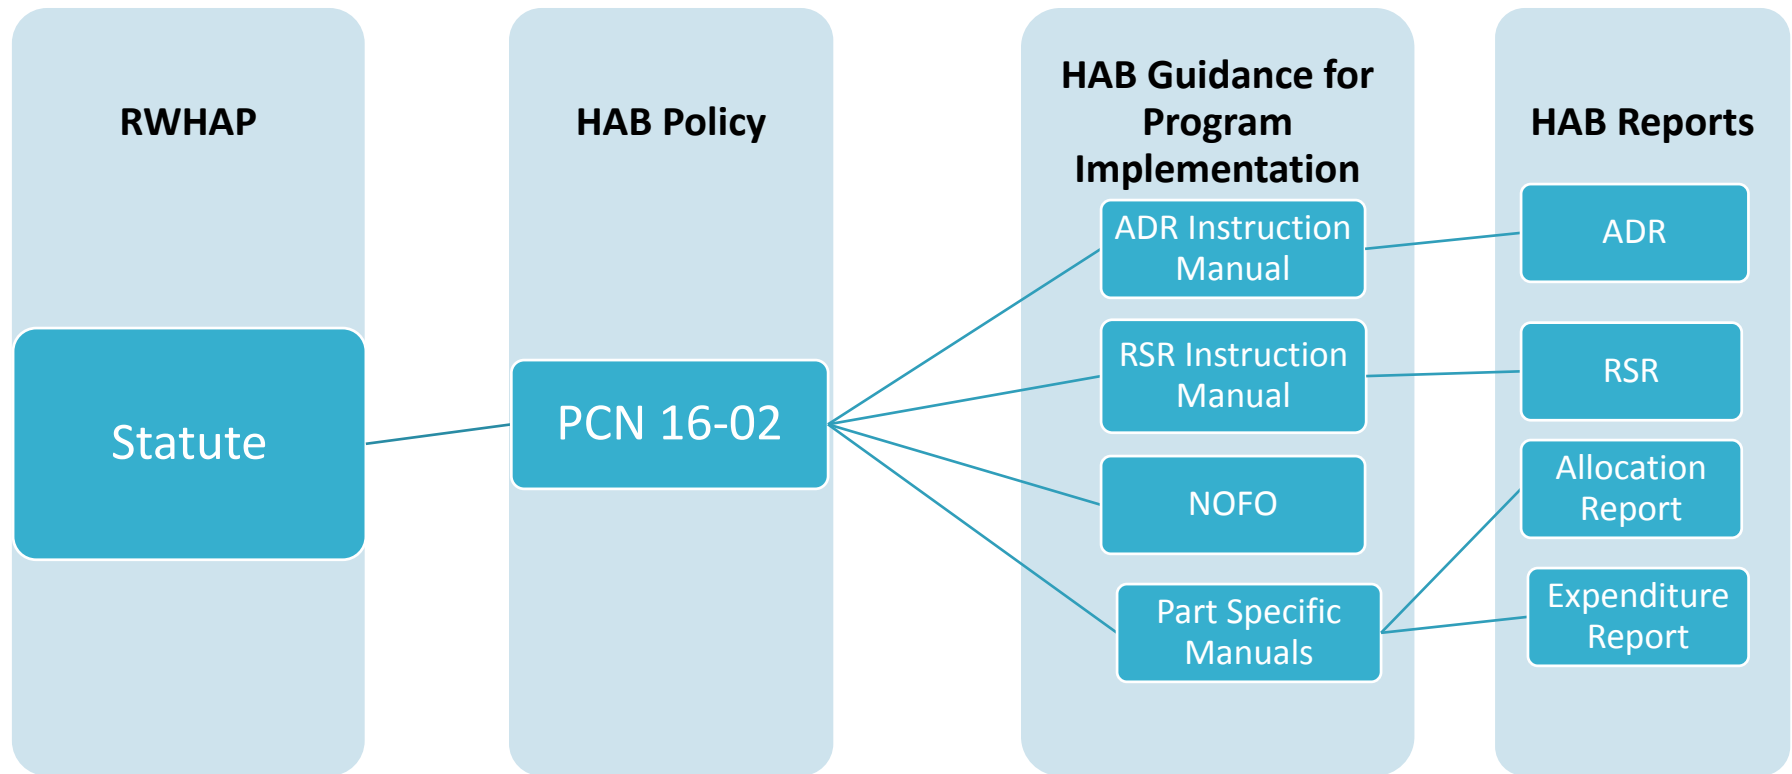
RWHAP

Statute

HAB Policy

PCN 16-02

HAB Guidance for Program Implementation

ADR Instruction Manual

RSR Instruction Manual

NOFO

Part Specific Manuals

HAB Reports

ADR

RSR

Allocation Report

Expenditure Report